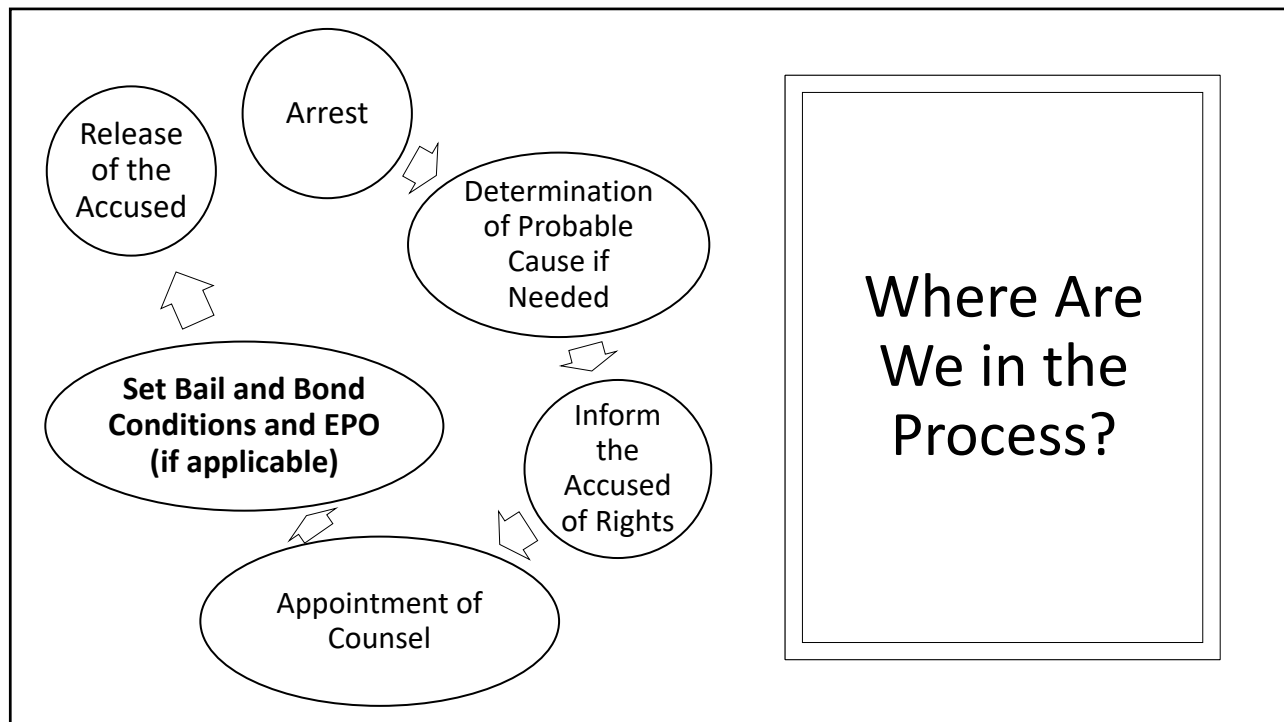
Arrest

Determination of Probable Cause if Needed

Inform the Accused of Rights

Appointment of Counsel

**Set Bail and Bond Conditions and EPO (if applicable)**

Release of the Accused

Where Are We in the Process?